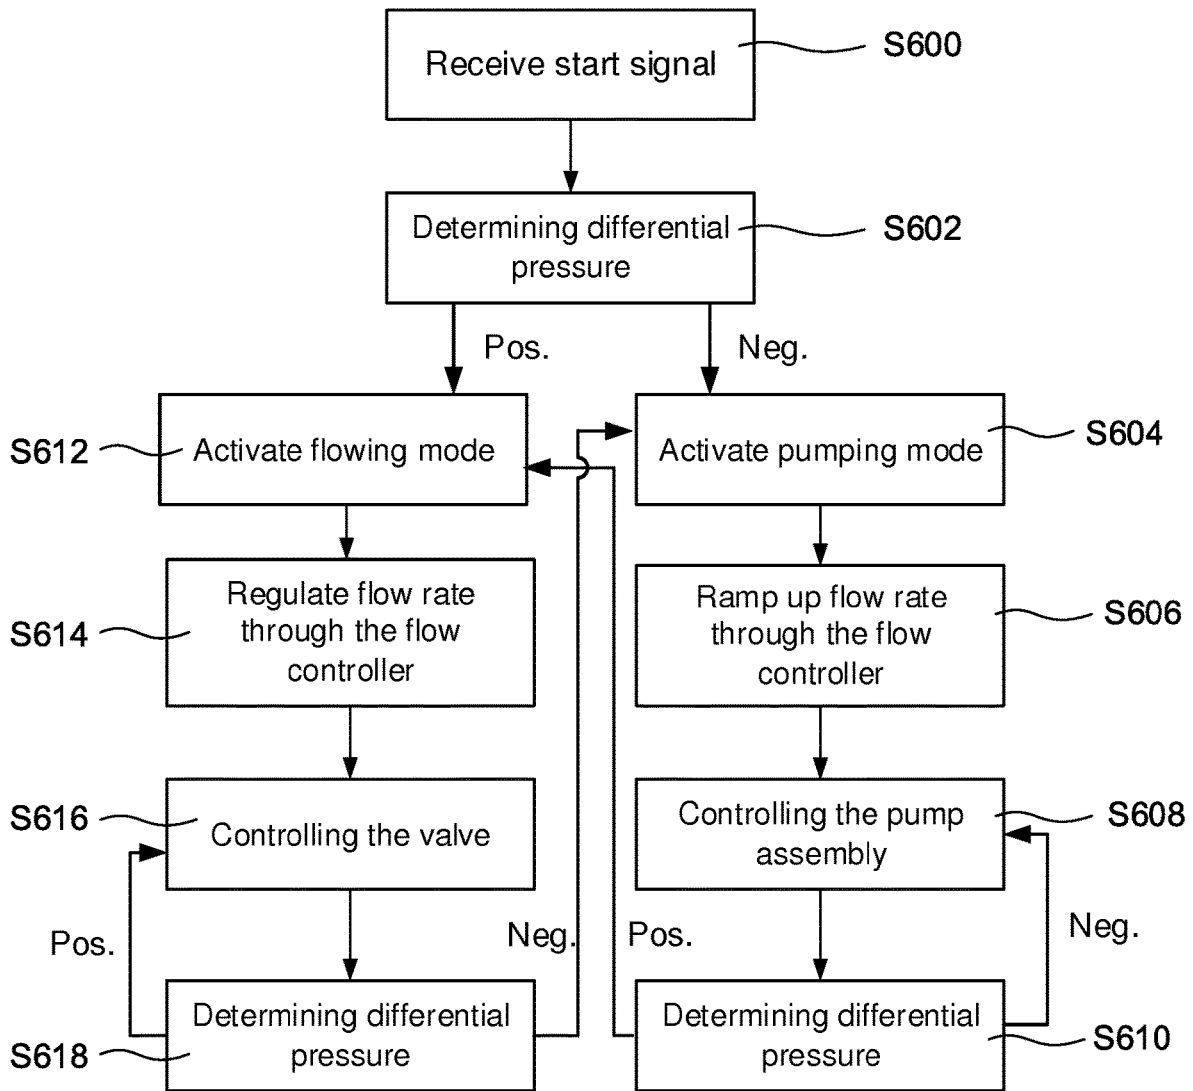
Receive start signal
S600

Determining differential pressure
S602

Pos.
Neg.

S612
Activate flowing mode

Activate pumping mode
S604

S614
Regulate flow rate through the flow controller

Ramp up flow rate through the flow controller
S606

S616
Controlling the valve

Controlling the pump assembly
S608

Pos.
Neg.
Pos.
Neg.

S618
Determining differential pressure

Determining differential pressure
S610